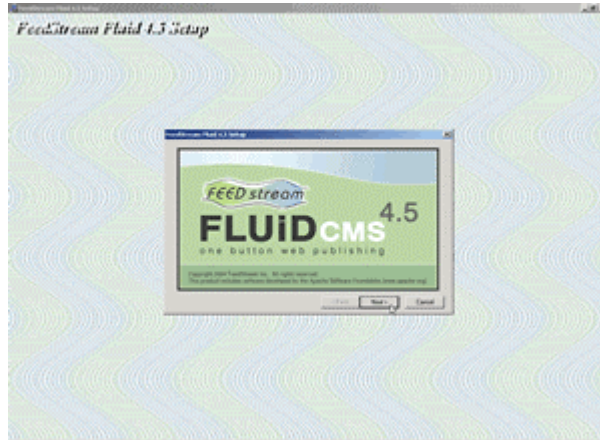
FeedStream Fluid 4.5 Setup

FeedStream Fluid 4.5 Setup

FEED stream

FLUiD CMS 4.5

one button web publishing

Copyright 2004 FeedStream Inc. All rights reserved. This product includes software developed by the Apache Software Foundation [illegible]

< Back Next > Cancel